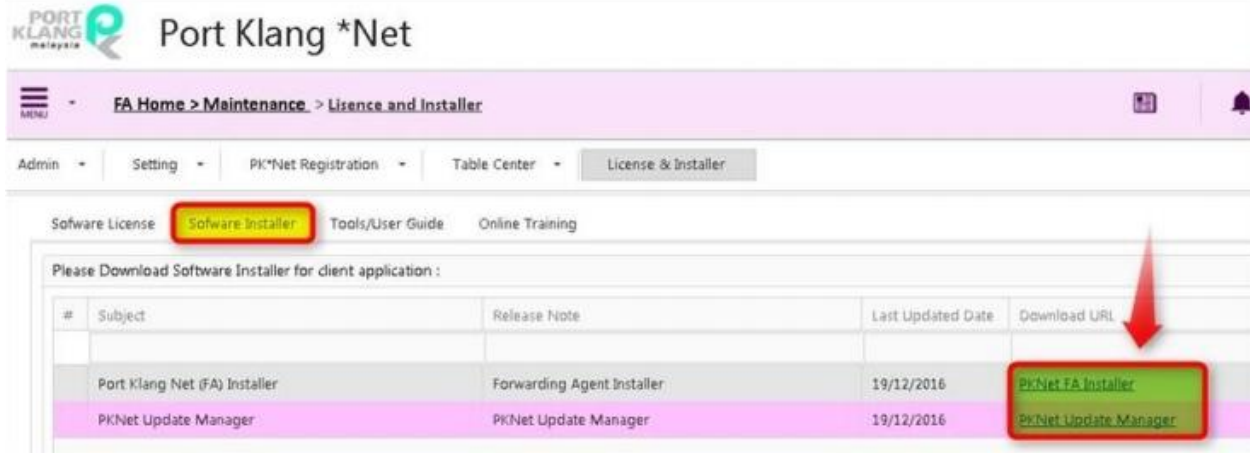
PORT KLANG malaysia

Port Klang *Net

MENU

FA Home > Maintenance > Lisence and Installer

Admin | Setting | PK*Net Registration | Table Center | License & Installer

Sofware License | Sofware Installer | Tools/User Guide | Online Training

Please Download Software Installer for client application :

| # | Subject | Release Note | Last Updated Date | Download URL |
|---|---|---|---|---|
| | | | | |
| | Port Klang Net (FA) Installer | Forwarding Agent Installer | 19/12/2016 | PKNet FA Installer |
| | PKNet Update Manager | PKNet Update Manager | 19/12/2016 | PKNet Update Manager |